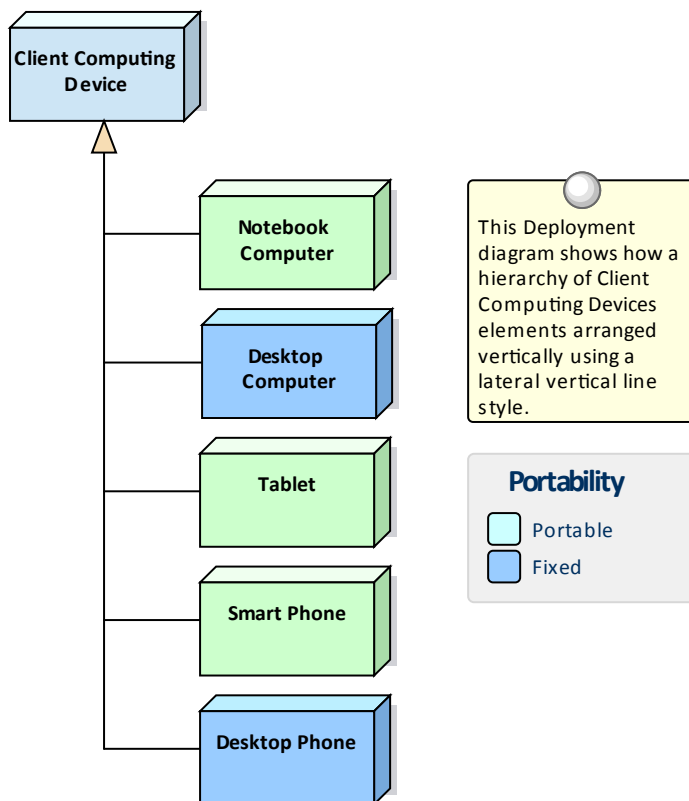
Client Computing Device

Notebook Computer

Desktop Computer

Tablet

Smart Phone

Desktop Phone

This Deployment diagram shows how a hierarchy of Client Computing Devices elements arranged vertically using a lateral vertical line style.

Portability

Portable

Fixed